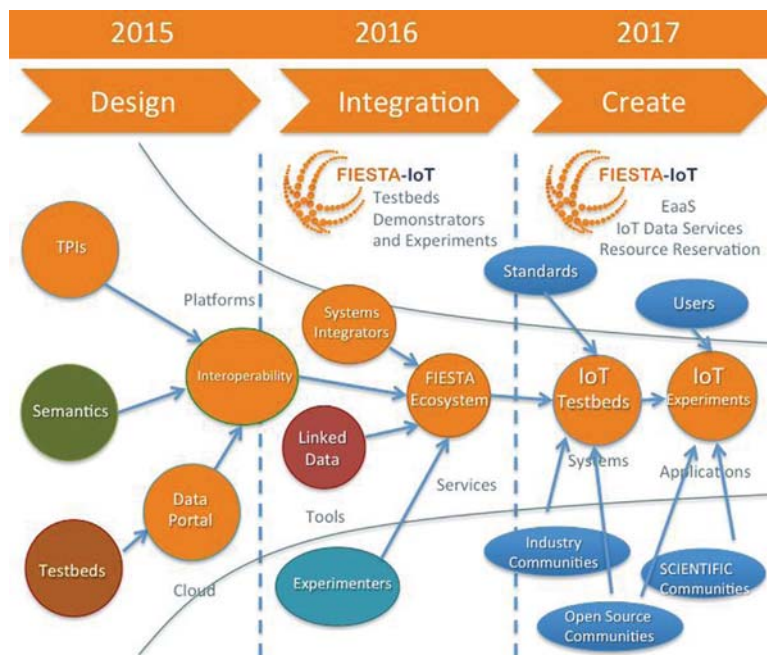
2015

2016

2017

Design

Integration

Create

FIESTA-IoT
Testbeds
Demonstrators
and Experiments

FIESTA-IoT
EaaS
IoT Data Services
Resource Reservation

TPIs

Platforms

Systems Integrators

Standards

Users

Interoperability

FIESTA Ecosystem

IoT Testbeds

IoT Experiments

Semantics

Linked Data

Systems

Applications

Services

Data Portal

Tools

Testbeds

Industry Communities

SCIENTIFIC Communities

Cloud

Experimenters

Open Source Communities